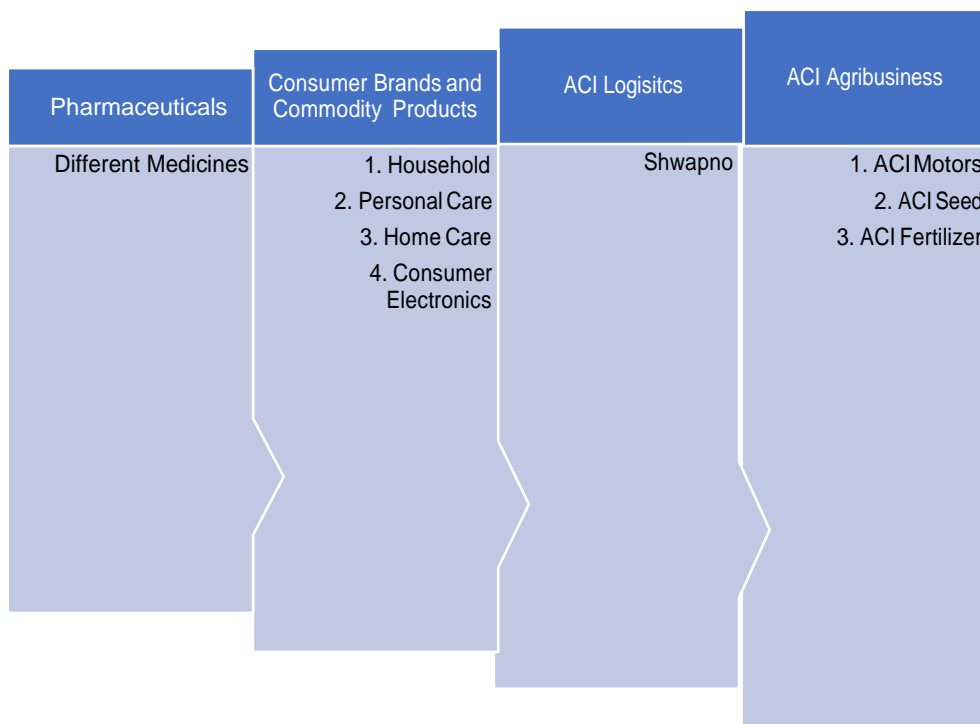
Pharmaceuticals

Different Medicines

Consumer Brands and Commodity Products

1. Household
2. Personal Care
3. Home Care
4. Consumer Electronics

ACI Logisitcs

Shwapno

ACI Agribusiness

1. ACI Motors
2. ACI Seed
3. ACI Fertilizer